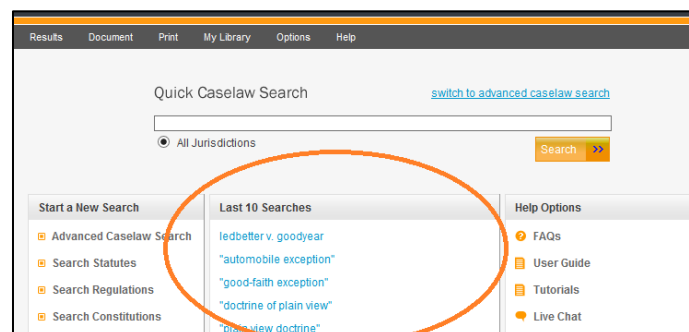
Results Document Print My Library Options Help

Quick Caselaw Search

switch to advanced caselaw search

All Jurisdictions

Search

Start a New Search

Advanced Caselaw Search

Search Statutes

Search Regulations

Search Constitutions

Last 10 Searches

ledbetter v. goodyear

"automobile exception"

"good-faith exception"

"doctrine of plain view"

"plain view doctrine"

Help Options

FAQs

User Guide

Tutorials

Live Chat